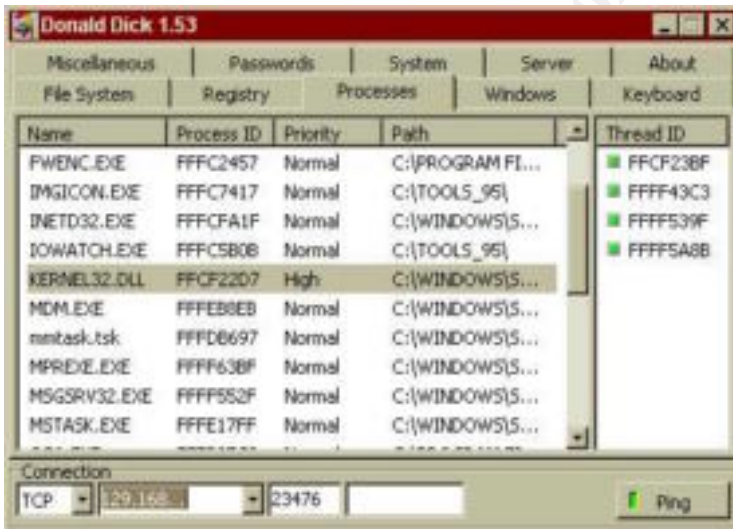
Donald Dick 1.53

Miscellaneous | Passwords | System | Server | About
File System | Registry | Processes | Windows | Keyboard

| Name | Process ID | Priority | Path |
|---|---|---|---|
| FWENC.EXE | FFFC2457 | Normal | C:\PROGRAM FI... |
| IMGICON.EXE | FFFC7417 | Normal | C:\TOOLS_95\ |
| INETD32.EXE | FFFCFA1F | Normal | C:\WINDOWS\S... |
| IOWATCH.EXE | FFFC5B0B | Normal | C:\TOOLS_95\ |
| KERNEL32.DLL | FFCF22D7 | High | C:\WINDOWS\S... |
| MDM.EXE | FFFEB8EB | Normal | C:\WINDOWS\S... |
| mmtask.tsk | FFFDB697 | Normal | C:\WINDOWS\S... |
| MPREXE.EXE | FFFF63BF | Normal | C:\WINDOWS\S... |
| MSGSRV32.EXE | FFFF552F | Normal | C:\WINDOWS\S... |
| MSTASK.EXE | FFFE17FF | Normal | C:\WINDOWS\S... |

| Thread ID |
|---|
| FFCF23BF |
| FFFF43C3 |
| FFFF539F |
| FFFF5A8B |

Connection
TCP 129.168.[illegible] 23476
Ping